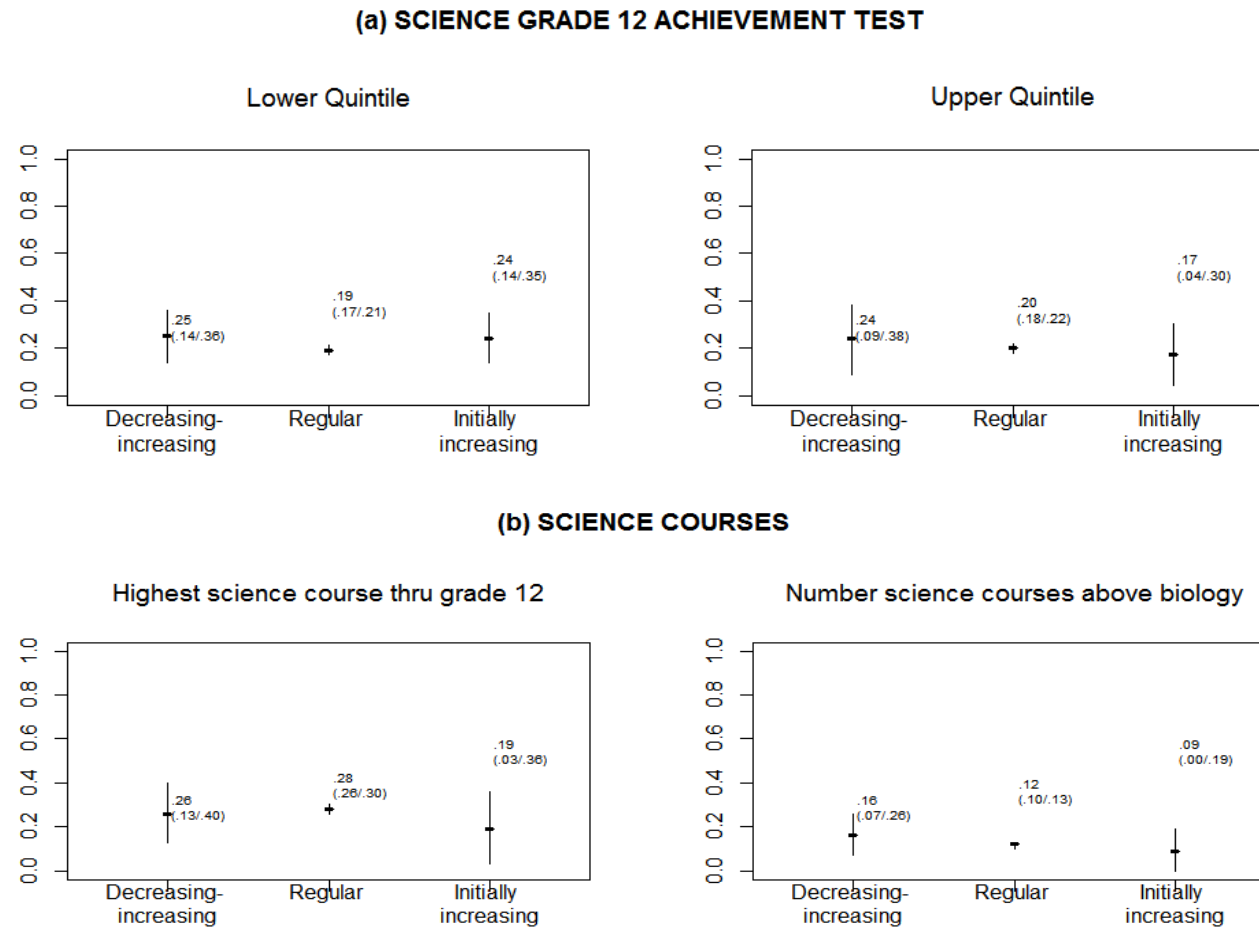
(a) SCIENCE GRADE 12 ACHIEVEMENT TEST

Lower Quintile

1.0
0.8
0.6
0.4
0.2
0.0

.25 (.14/.36)
.19 (.17/.21)
.24 (.14/.35)

Decreasing-increasing
Regular
Initially increasing

Upper Quintile

1.0
0.8
0.6
0.4
0.2
0.0

.24 (.09/.38)
.20 (.18/.22)
.17 (.04/.30)

Decreasing-increasing
Regular
Initially increasing

(b) SCIENCE COURSES

Highest science course thru grade 12

1.0
0.8
0.6
0.4
0.2
0.0

.26 (.13/.40)
.28 (.26/.30)
.19 (.03/.36)

Decreasing-increasing
Regular
Initially increasing

Number science courses above biology

1.0
0.8
0.6
0.4
0.2
0.0

.16 (.07/.26)
.12 (.10/.13)
.09 (.00/.19)

Decreasing-increasing
Regular
Initially increasing